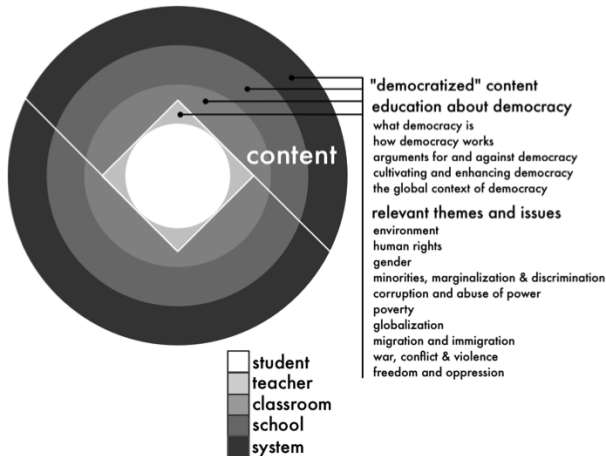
content

"democratized" content

education about democracy

what democracy is
how democracy works
arguments for and against democracy
cultivating and enhancing democracy
the global context of democracy

relevant themes and issues

environment
human rights
gender
minorities, marginalization & discrimination
corruption and abuse of power
poverty
globalization
migration and immigration
war, conflict & violence
freedom and oppression

student
teacher
classroom
school
system